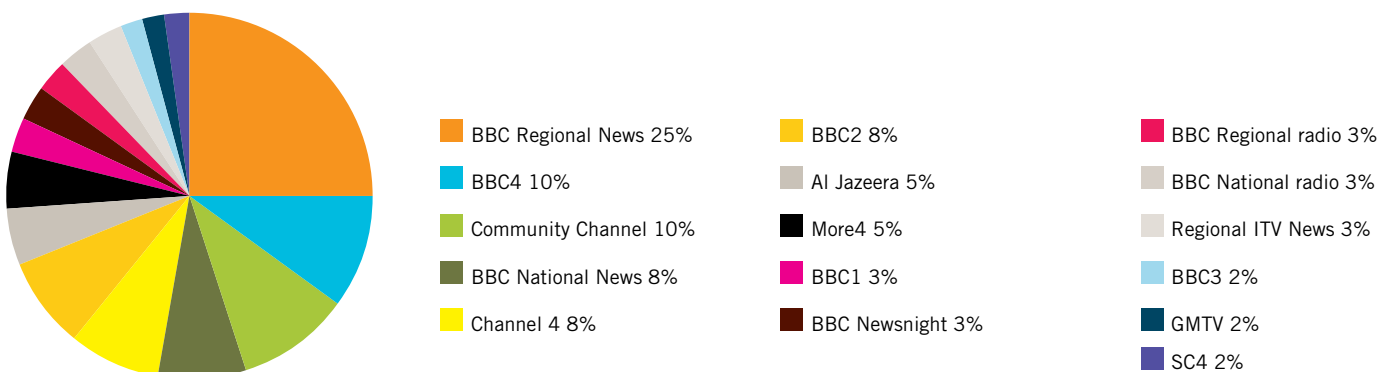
BBC Regional News 25%
BBC4 10%
Community Channel 10%
BBC National News 8%
Channel 4 8%

BBC2 8%
Al Jazeera 5%
More4 5%
BBC1 3%
BBC Newsnight 3%

BBC Regional radio 3%
BBC National radio 3%
Regional ITV News 3%
BBC3 2%
GMTV 2%
SC4 2%